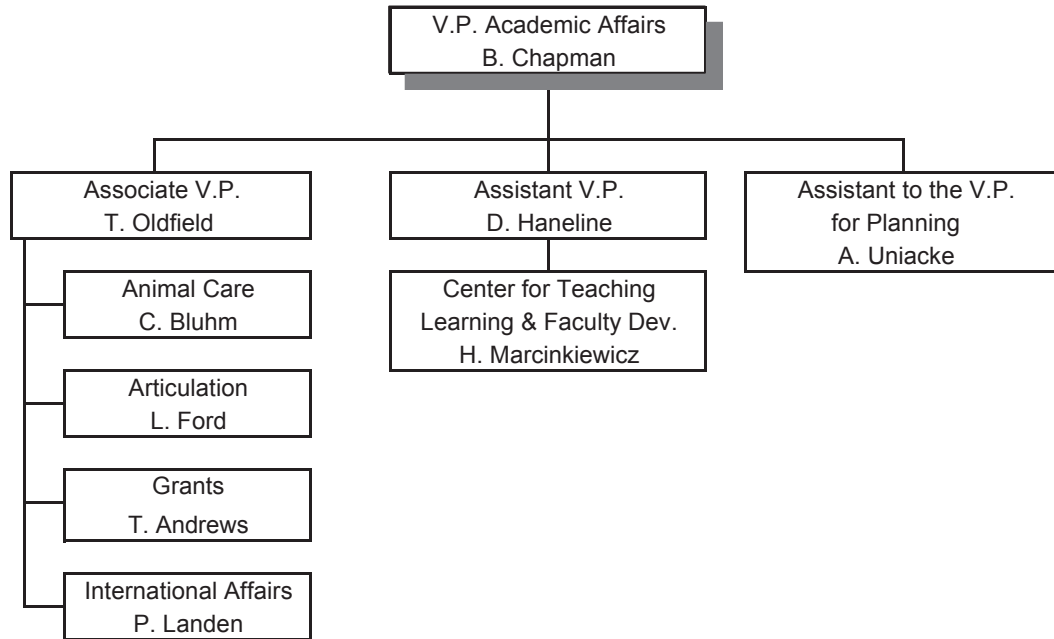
V.P. Academic Affairs
B. Chapman

Associate V.P.
T. Oldfield

Animal Care
C. Bluhm

Articulation
L. Ford

Grants
T. Andrews

International Affairs
P. Landen

Assistant V.P.
D. Haneline

Center for Teaching
Learning & Faculty Dev.
H. Marcinkiewicz

Assistant to the V.P.
for Planning
A. Uniacke